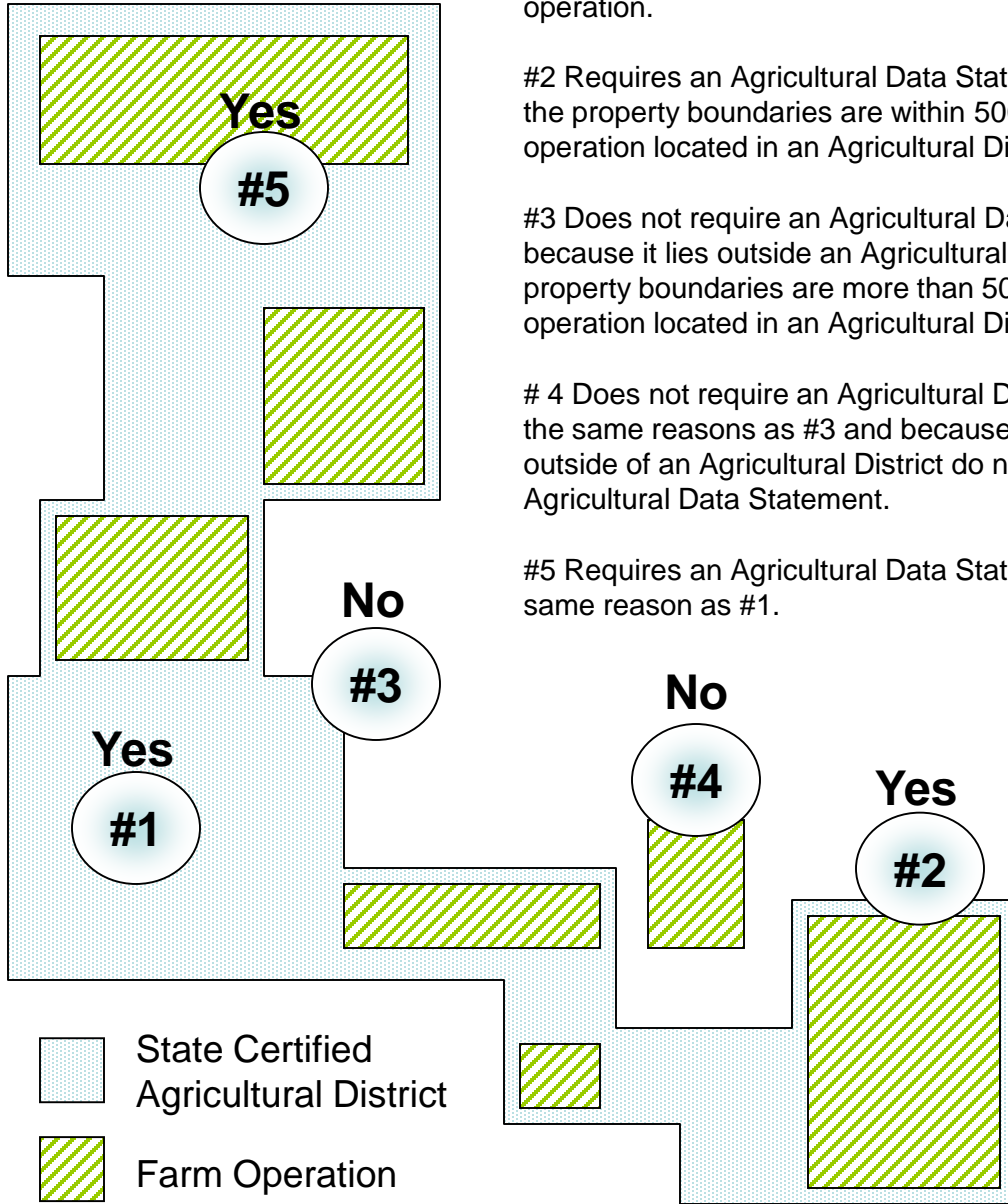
operation.

#2 Requires an Agricultural Data Stat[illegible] the property boundaries are within 50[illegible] operation located in an Agricultural Di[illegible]

#3 Does not require an Agricultural Da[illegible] because it lies outside an Agricultural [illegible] property boundaries are more than 50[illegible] operation located in an Agricultural Di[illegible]

# 4 Does not require an Agricultural D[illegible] the same reasons as #3 and because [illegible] outside of an Agricultural District do n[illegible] Agricultural Data Statement.

#5 Requires an Agricultural Data Stat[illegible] same reason as #1.

Yes
#5

No
#3

Yes
#1

No
#4

Yes
#2

State Certified Agricultural District

Farm Operation